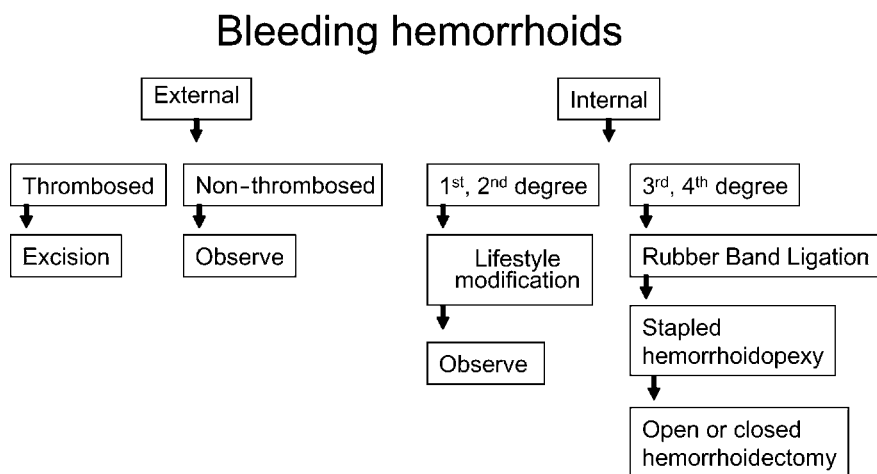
Bleeding hemorrhoids

External

Thrombosed

Excision

Non-thrombosed

Observe

Internal

1$^{st}$, 2$^{nd}$ degree

Lifestyle modification

Observe

3$^{rd}$, 4$^{th}$ degree

Rubber Band Ligation

Stapled hemorrhoidopexy

Open or closed hemorrhoidectomy